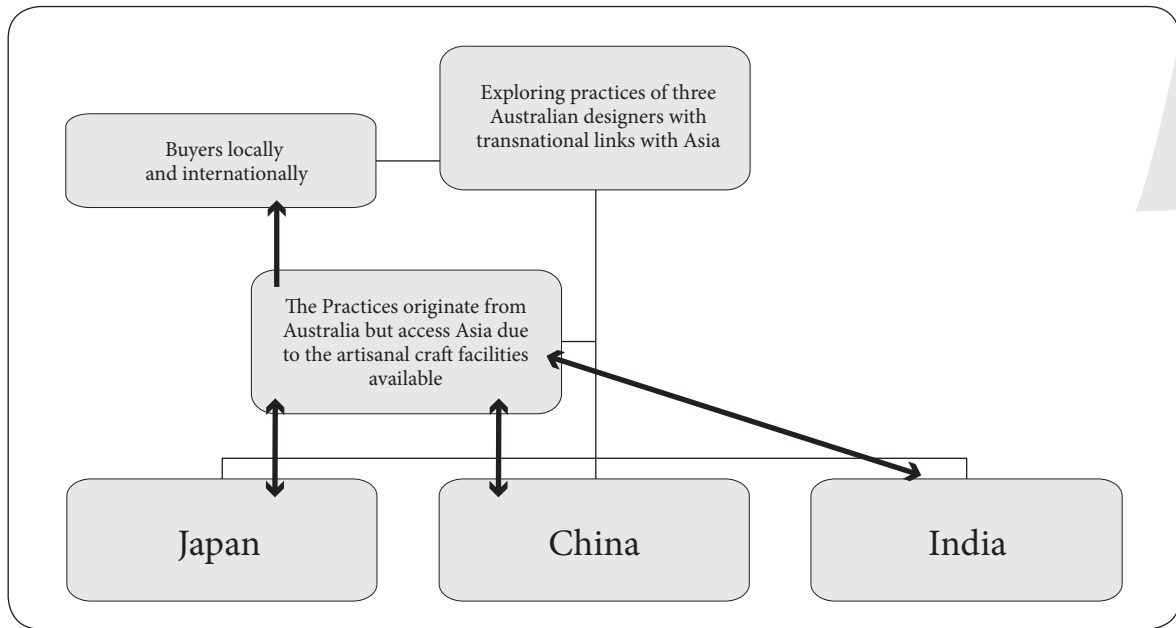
Exploring practices of three Australian designers with transnational links with Asia

Buyers locally and internationally

The Practices originate from Australia but access Asia due to the artisanal craft facilities available

Japan

China

India